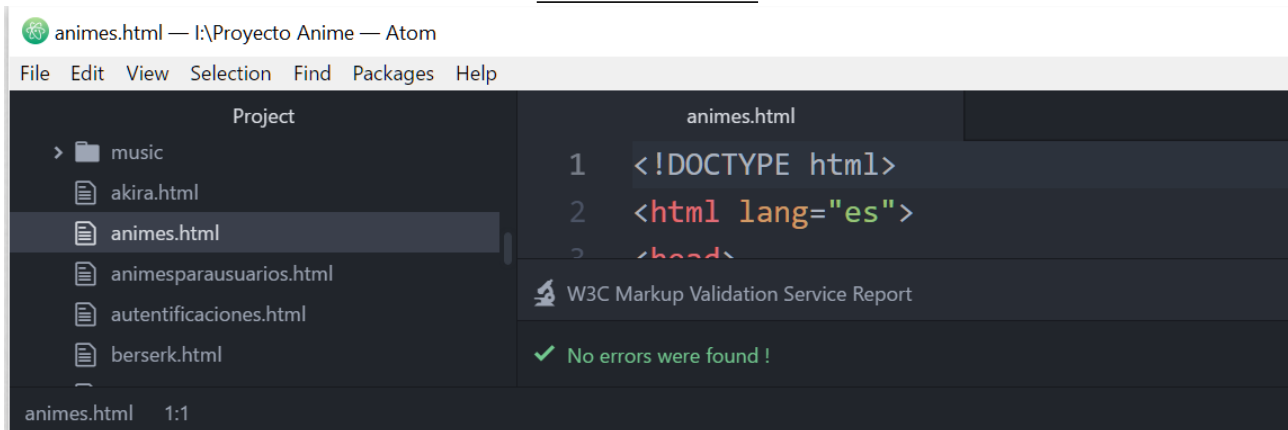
animes.html — I:\Proyecto Anime — Atom

File Edit View Selection Find Packages Help

Project

music
akira.html
animes.html
animesparausuarios.html
autentificaciones.html
berserk.html

animes.html

1 <!DOCTYPE html>
2 <html lang="es">
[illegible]

W3C Markup Validation Service Report

✓ No errors were found !

animes.html 1:1